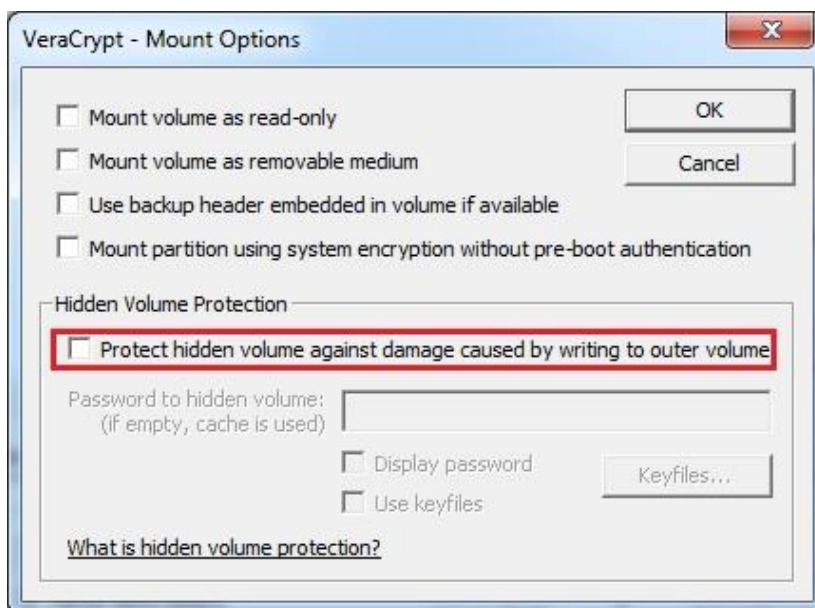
VeraCrypt - Mount Options

Mount volume as read-only

Mount volume as removable medium

Use backup header embedded in volume if available

Mount partition using system encryption without pre-boot authentication

OK

Cancel

Hidden Volume Protection

Protect hidden volume against damage caused by writing to outer volume

Password to hidden volume:
(if empty, cache is used)

Display password

Use keyfiles

Keyfiles...

What is hidden volume protection?